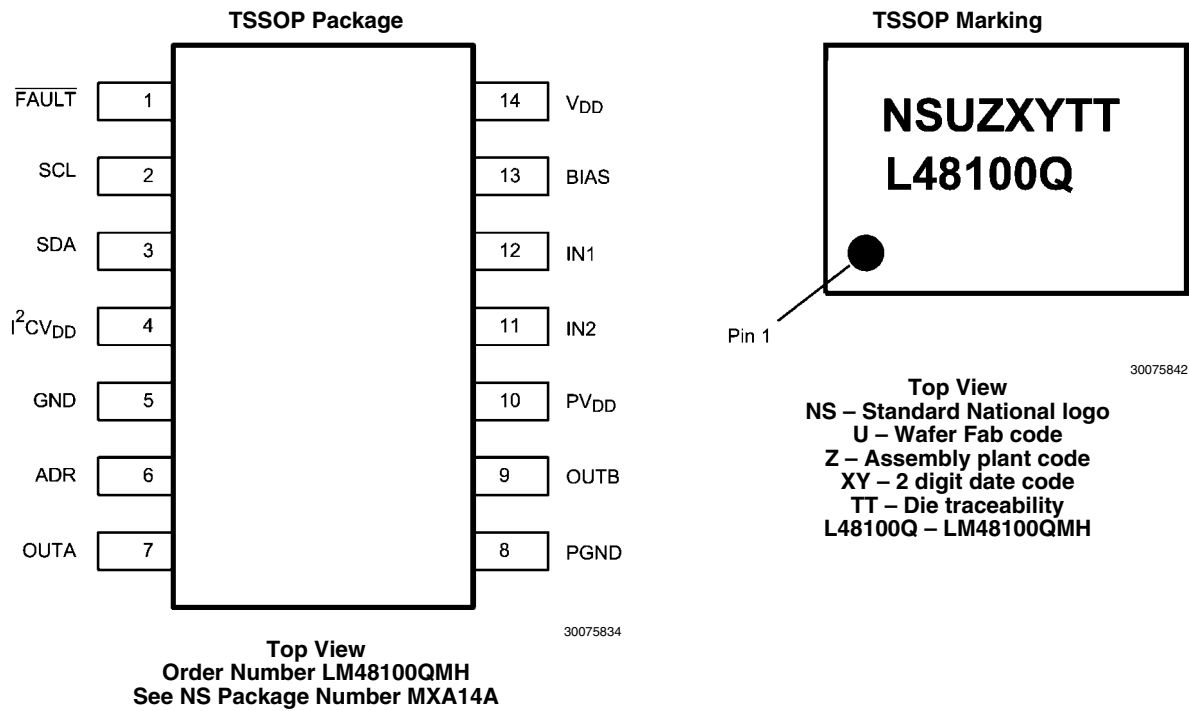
TSSOP Package

$\overline{\text{FAULT}}$ 1
SCL 2
SDA 3
$I^2CV_{DD}$ 4
GND 5
ADR 6
OUTA 7

14 $V_{DD}$
13 BIAS
12 IN1
11 IN2
10 $PV_{DD}$
9 OUTB
8 PGND

30075834

Top View
Order Number LM48100QMH
See NS Package Number MXA14A

TSSOP Marking

NSUZXYTT
L48100Q

Pin 1

30075842

Top View
NS – Standard National logo
U – Wafer Fab code
Z – Assembly plant code
XY – 2 digit date code
TT – Die traceability
L48100Q – LM48100QMH